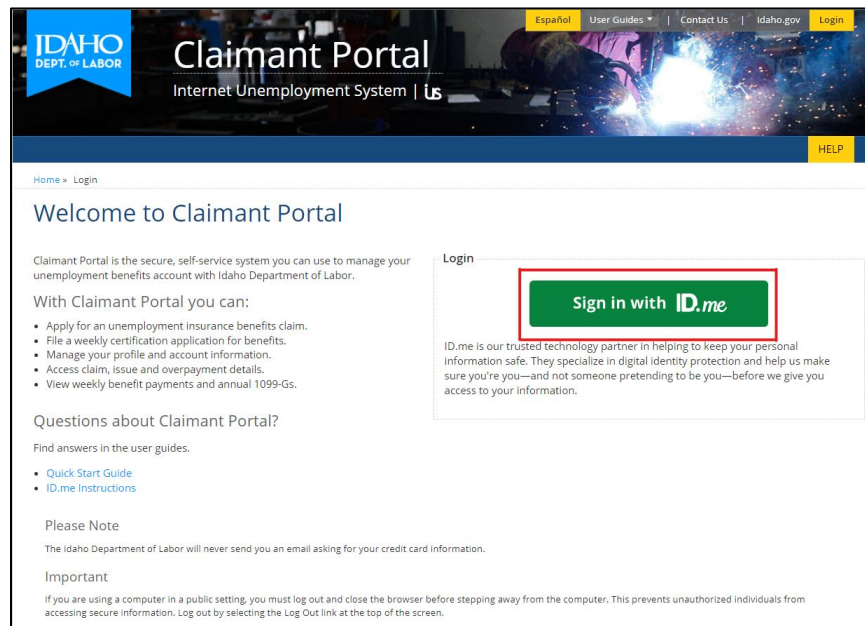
IDAHO DEPT. OF LABOR

Claimant Portal

Internet Unemployment System | ius

Español | User Guides ▾ | Contact Us | Idaho.gov | Login

HELP

Home » Login

Welcome to Claimant Portal

Claimant Portal is the secure, self-service system you can use to manage your unemployment benefits account with Idaho Department of Labor.

With Claimant Portal you can:

- Apply for an unemployment insurance benefits claim.
- File a weekly certification application for benefits.
- Manage your profile and account information.
- Access claim, issue and overpayment details.
- View weekly benefit payments and annual 1099-Gs.

Login

Sign in with ID.me

ID.me is our trusted technology partner in helping to keep your personal information safe. They specialize in digital identity protection and help us make sure you're you—and not someone pretending to be you—before we give you access to your information.

Questions about Claimant Portal?

Find answers in the user guides.

- Quick Start Guide
- ID.me Instructions

Please Note

The Idaho Department of Labor will never send you an email asking for your credit card information.

Important

If you are using a computer in a public setting, you must log out and close the browser before stepping away from the computer. This prevents unauthorized individuals from accessing secure information. Log out by selecting the Log Out link at the top of the screen.